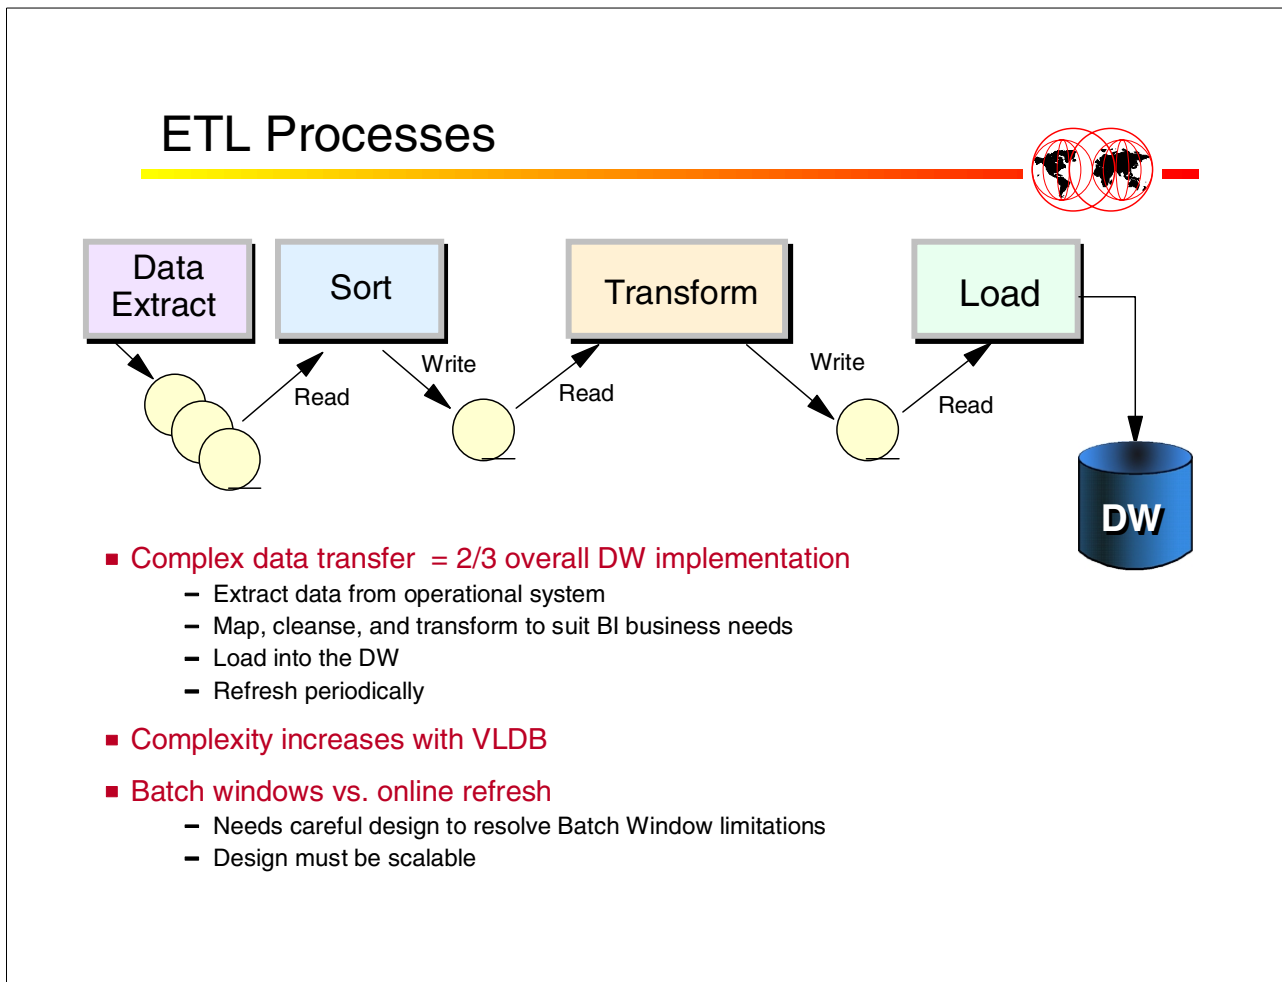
ETL Processes

Data Extract

Sort

Transform

Load

Read

Write

Read

Write

Read

DW

Complex data transfer = 2/3 overall DW implementation

Extract data from operational system

Map, cleanse, and transform to suit BI business needs

Load into the DW

Refresh periodically

Complexity increases with VLDB

Batch windows vs. online refresh

Needs careful design to resolve Batch Window limitations

Design must be scalable